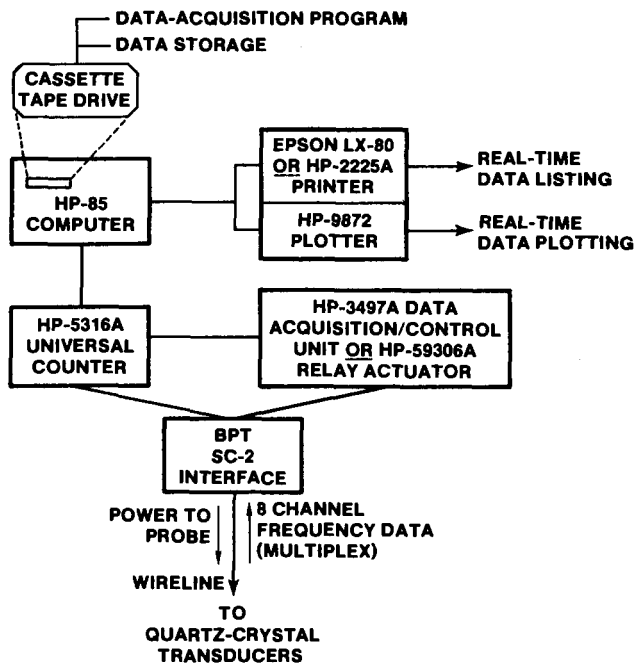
DATA-ACQUISITION PROGRAM
DATA STORAGE

CASSETTE TAPE DRIVE

HP-85 COMPUTER

EPSON LX-80 OR HP-2225A PRINTER

REAL-TIME DATA LISTING

HP-9872 PLOTTER

REAL-TIME DATA PLOTTING

HP-5316A UNIVERSAL COUNTER

HP-3497A DATA ACQUISITION/CONTROL UNIT OR HP-59306A RELAY ACTUATOR

BPT SC-2 INTERFACE

POWER TO PROBE

8 CHANNEL FREQUENCY DATA (MULTIPLEX)

WIRELINE

TO QUARTZ-CRYSTAL TRANSDUCERS